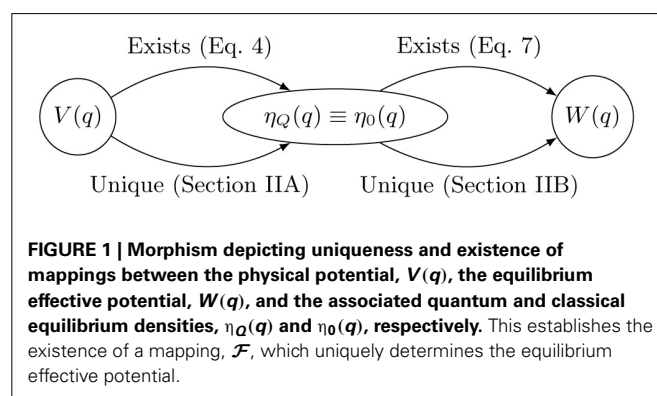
Exists (Eq. 4)

Exists (Eq. 7)

$V(q)$

$\eta_Q(q) \equiv \eta_0(q)$

$W(q)$

Unique (Section IIA)

Unique (Section IIB)

**FIGURE 1 | Morphism depicting uniqueness and existence of mappings between the physical potential, $V(q)$, the equilibrium effective potential, $W(q)$, and the associated quantum and classical equilibrium densities, $\eta_Q(q)$ and $\eta_0(q)$, respectively.** This establishes the existence of a mapping, $\mathcal{F}$, which uniquely determines the equilibrium effective potential.